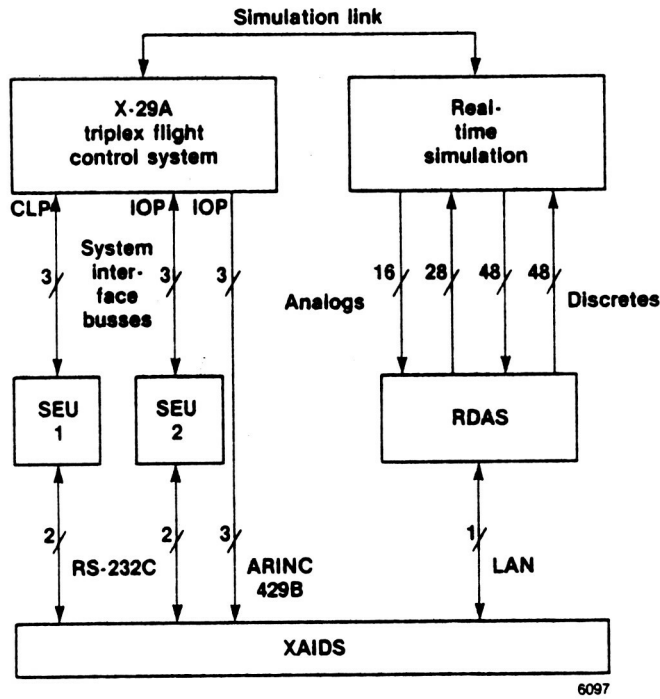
Simulation link

X-29A triplex flight control system

Real-time simulation

CLP

IOP

IOP

System interface busses

3

3

3

16

28

48

48

Analogs

Discretes

SEU 1

SEU 2

RDAS

2

2

3

1

RS-232C

ARINC 429B

LAN

XAIDS

6097